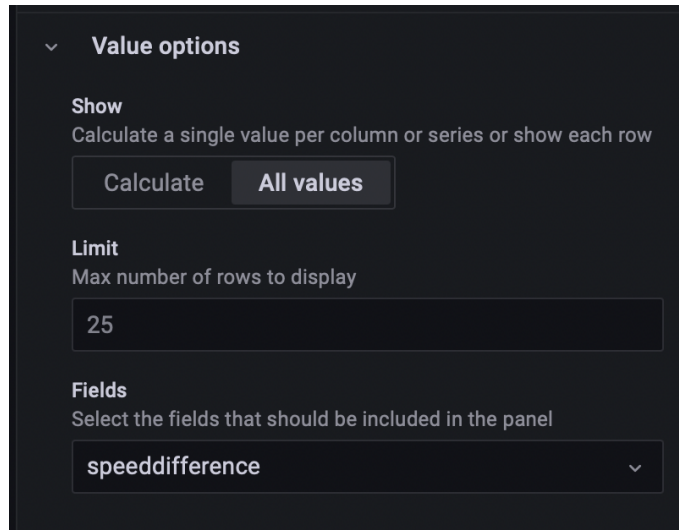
Value options

Show
Calculate a single value per column or series or show each row

Calculate All values

Limit
Max number of rows to display

25

Fields
Select the fields that should be included in the panel

speeddifference